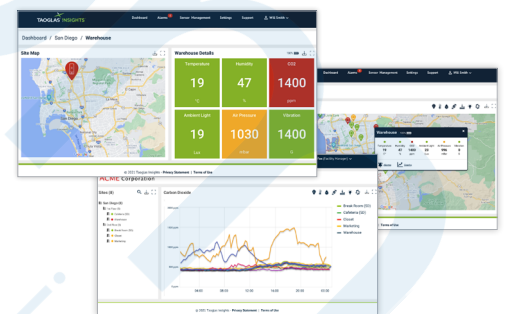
TAOGLAS INSIGHTS

Dashboard

Alarms

Sensor Management

Settings

Support

Will Smith

Dashboard / San Diego / Warehouse

Site Map

Warehouse Details

Temperature

19

°C

Humidity

47

%

CO2

1400

ppm

Ambient Light

19

lux

Air Pressure

1030

hPa

Vibration

1400

© 2021 Taoglas Insights - Privacy Statement | Terms of Use

ACME Corporation

Sites

Carbon Dioxide

Break Room

Cafeteria

Cloudi

Marketing

Warehouse

Warehouse

Dashboard

Alarms

Sensor Management

Settings

Support

Will Smith

© 2021 Taoglas Insights - Privacy Statement | Terms of Use

Terms of Use